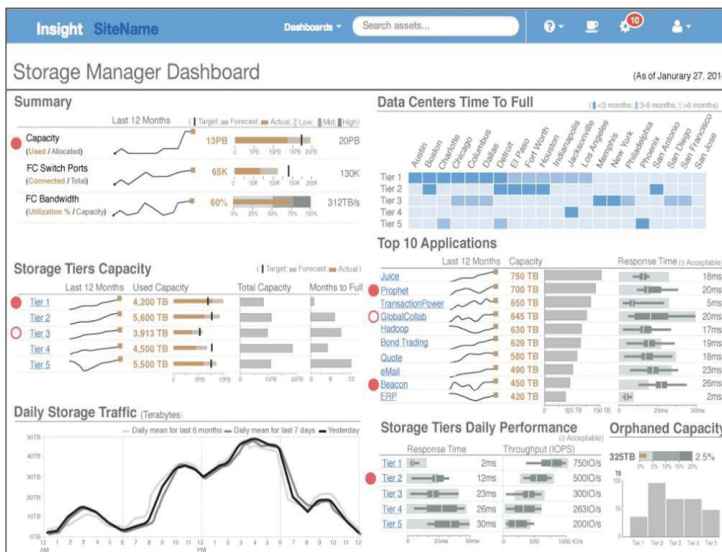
Insight SiteName Dashboards ▾ Search assets... 10

Storage Manager Dashboard

(As of Janurary 27, 201

Summary

Last 12 Months

Target; Forecast; Actual; Low; Mid; High

Capacity (Used / Allocated) 13PB 20PB

FC Switch Ports (Connected / Total) 65K 130K

FC Bandwidth (Utilization % / Capacity) 60% 312TB/s

Storage Tiers Capacity

Target; Forecast; Actual

| | Last 12 Months | Used Capacity | Total Capacity | Months to Full |
|---|---|---|---|---|
| Tier 1 | | 4,200 TB | | |
| Tier 2 | | 5,600 TB | | |
| Tier 3 | | 3,913 TB | | |
| Tier 4 | | 4,500 TB | | |
| Tier 5 | | 5,500 TB | | |

0 5PB 10PB 0 20PB 0 6 12

Daily Storage Traffic (Terabytes)

Daily mean for last 6 months Daily mean for last 7 days Yesterday

50TB 40TB 30TB 20TB 10TB 0TB

12 AM 1 2 3 4 5 6 7 8 9 10 11 12 PM 1 2 3 4 5 6 7 8 9 10 11 12

Data Centers Time To Full

<3 months; 3-6 months; >6 months

Austin Boston Charlotte Chicago Columbus Dallas Detroit El Paso Fort Worth Houston Indianapolis Jacksonville Los Angeles Memphis New York Philadelphia Phoenix San Antonio San Diego San Francisco San Jose

Tier 1
Tier 2
Tier 3
Tier 4
Tier 5

Top 10 Applications

| | Last 12 Months | Capacity | Response Time (Acceptable) |
|---|---|---|---|
| Juice | | 750 TB | 18ms |
| Prophet | | 700 TB | 20ms |
| TransactionPower | | 650 TB | 5ms |
| GlobalCollab | | 645 TB | 20ms |
| Hadoop | | 630 TB | 17ms |
| Bond Trading | | 629 TB | 19ms |
| Quote | | 580 TB | 18ms |
| eMail | | 490 TB | 23ms |
| Beacon | | 450 TB | 26ms |
| ERP | | 420 TB | 2ms |

0 325 TB 750 TB 0 25ms 50ms

Storage Tiers Daily Performance (Acceptable)

| | Response Time | Throughput (IOPS) |
|---|---|---|
| Tier 1 | 2ms | 750IO/s |
| Tier 2 | 12ms | 500IO/s |
| Tier 3 | 23ms | 300IO/s |
| Tier 4 | 26ms | 263IO/s |
| Tier 5 | 30ms | 201IO/s |

0 25ms 50ms 0 500 1000 IO/s

Orphaned Capacity

325TB 2.5%

0 5% 10% 15% 20%

Tier 1 Tier 2 Tier 3 Tier 4 Tier 5